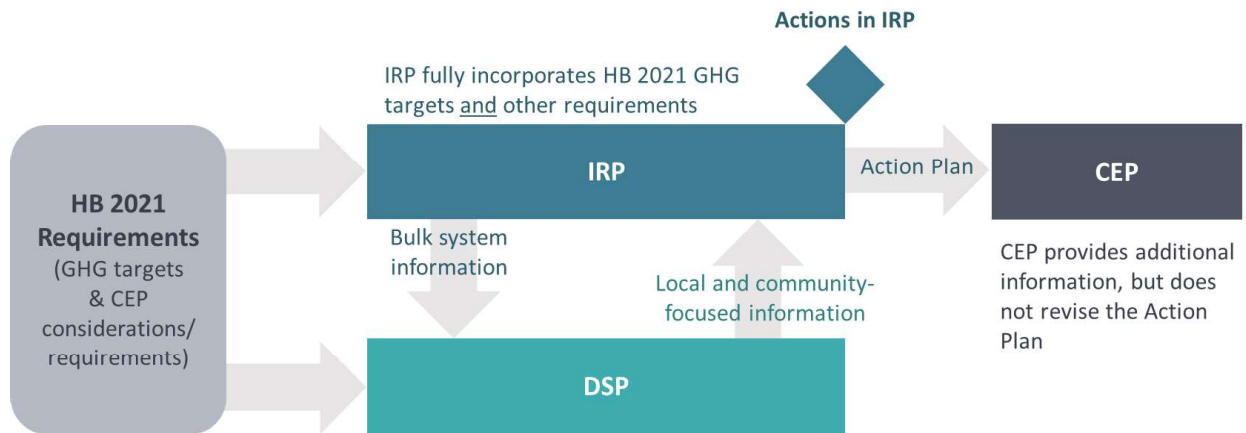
Actions in IRP

IRP fully incorporates HB 2021 GHG targets and other requirements

HB 2021 Requirements (GHG targets & CEP considerations/ requirements)

IRP

Action Plan

CEP

Bulk system information

Local and community-focused information

CEP provides additional information, but does not revise the Action Plan

DSP